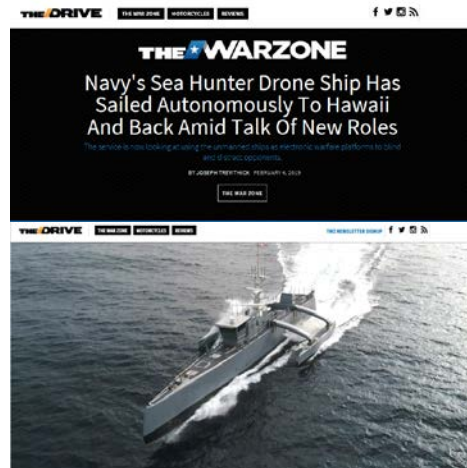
THE DRIVE THE WAR ZONE MOTORCYCLES REVIEWS

THE WARZONE

Navy's Sea Hunter Drone Ship Has Sailed Autonomously To Hawaii And Back Amid Talk Of New Roles

The service is now looking at using the unmanned ships as electronic warfare platforms to blind and distract opponents.

BY JOSEPH TREVITHICK FEBRUARY 4, 2019

THE WAR ZONE

THE DRIVE THE WAR ZONE MOTORCYCLES REVIEWS

THE NEWSLETTER SIGNUP